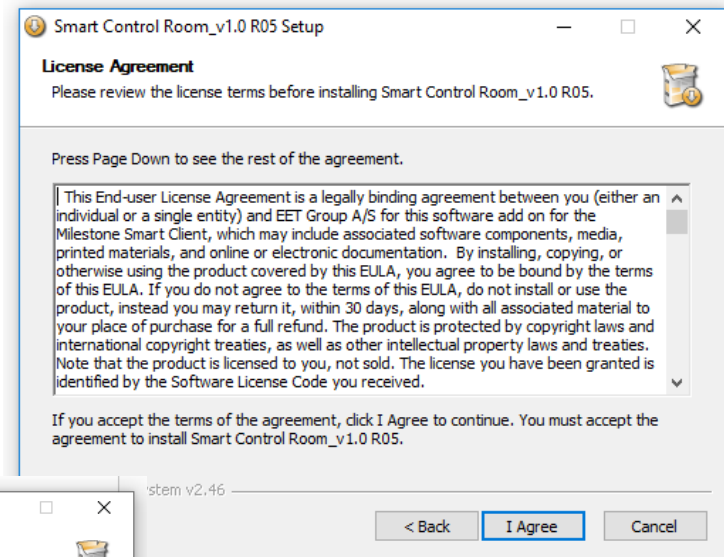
Smart Control Room_v1.0 R05 Setup

License Agreement

Please review the license terms before installing Smart Control Room_v1.0 R05.

Press Page Down to see the rest of the agreement.

This End-user License Agreement is a legally binding agreement between you (either an individual or a single entity) and EET Group A/S for this software add on for the Milestone Smart Client, which may include associated software components, media, printed materials, and online or electronic documentation. By installing, copying, or otherwise using the product covered by this EULA, you agree to be bound by the terms of this EULA. If you do not agree to the terms of this EULA, do not install or use the product, instead you may return it, within 30 days, along with all associated material to your place of purchase for a full refund. The product is protected by copyright laws and international copyright treaties, as well as other intellectual property laws and treaties. Note that the product is licensed to you, not sold. The license you have been granted is identified by the Software License Code you received.

If you accept the terms of the agreement, click I Agree to continue. You must accept the agreement to install Smart Control Room_v1.0 R05.

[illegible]stem v2.46

< Back

I Agree

Cancel